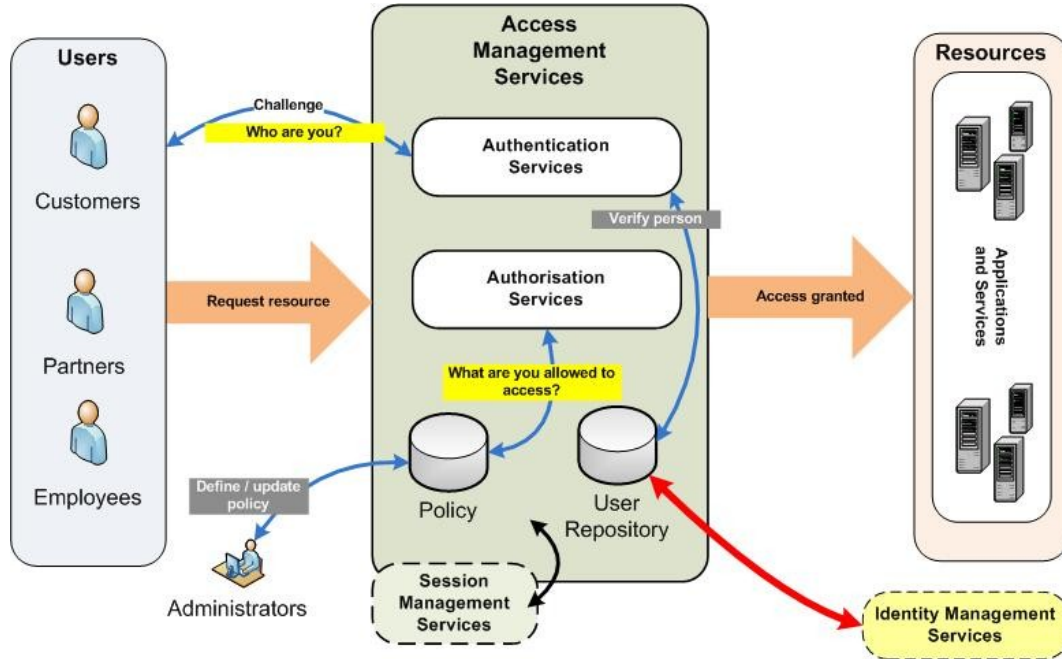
Users

Customers

Partners

Employees

Challenge

Who are you?

Request resource

Define / update policy

Administrators

Access Management Services

Authentication Services

Verify person

Authorisation Services

What are you allowed to access?

Policy

User Repository

Session Management Services

Access granted

Resources

Applications and Services

Identity Management Services